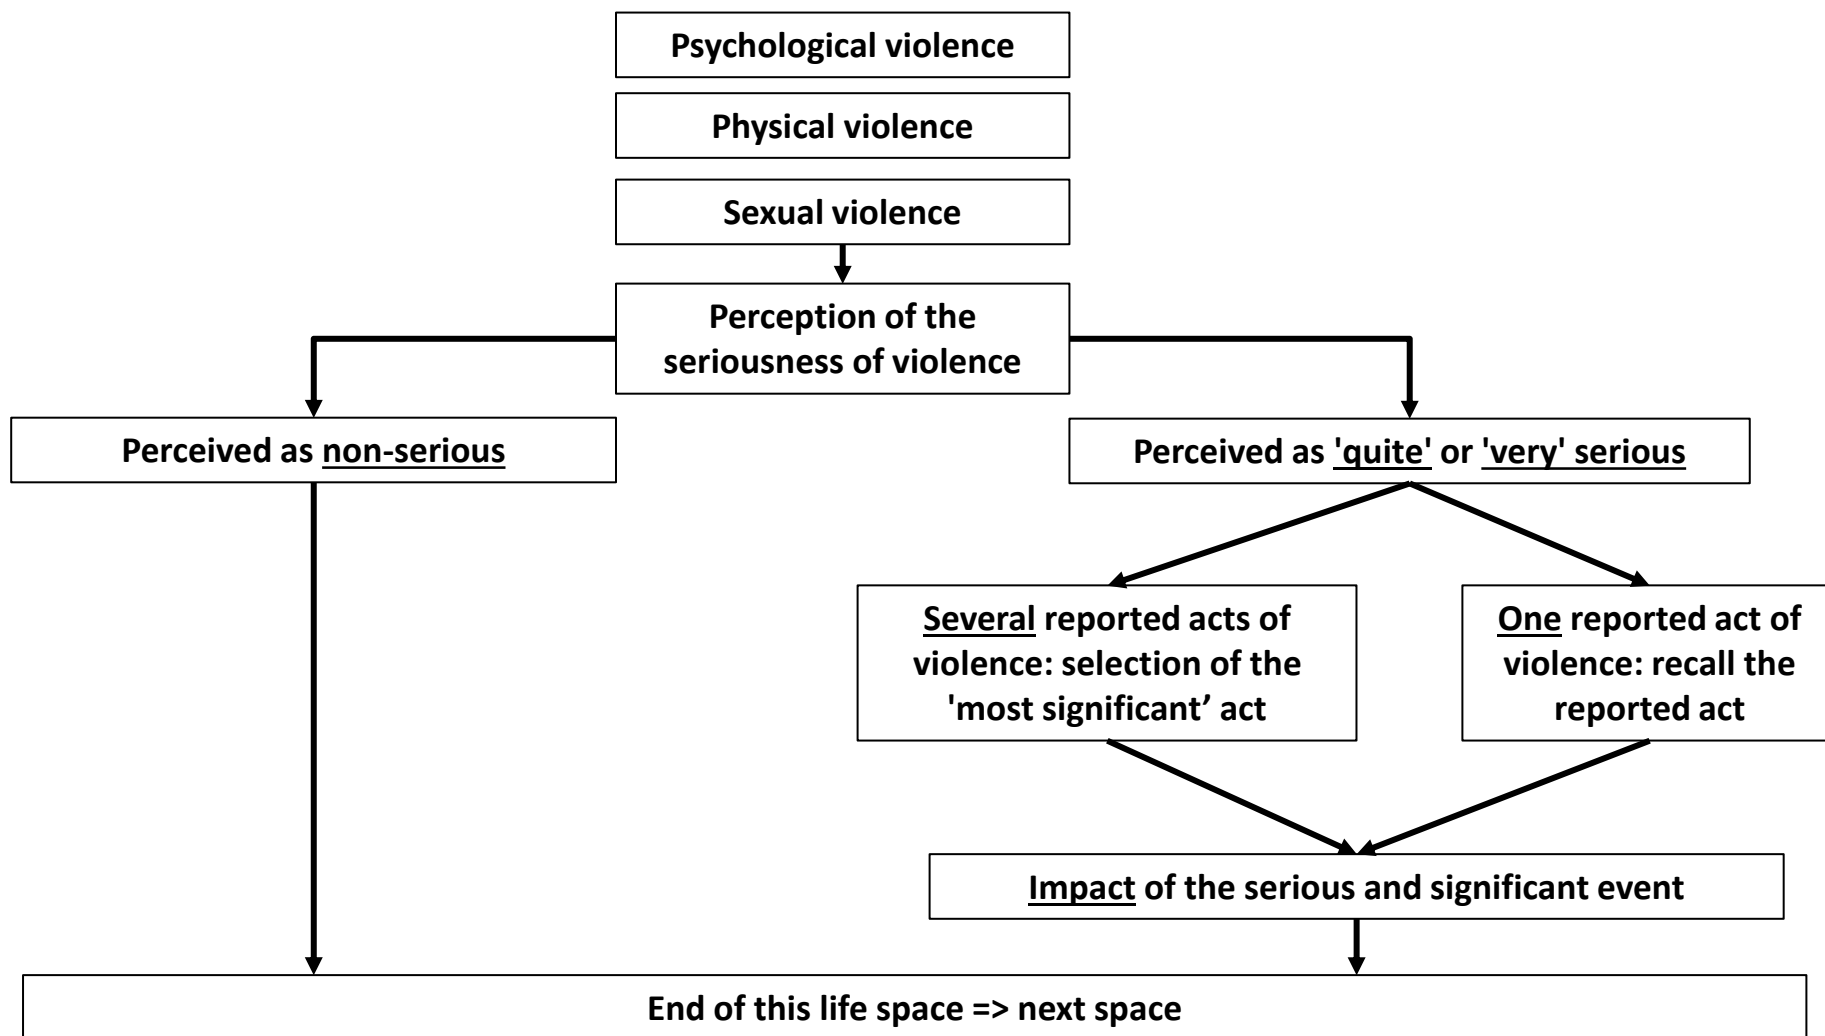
Psychological violence

Physical violence

Sexual violence

Perception of the seriousness of violence

Perceived as non-serious

Perceived as 'quite' or 'very' serious

Several reported acts of violence: selection of the 'most significant’ act

One reported act of violence: recall the reported act

Impact of the serious and significant event

End of this life space => next space